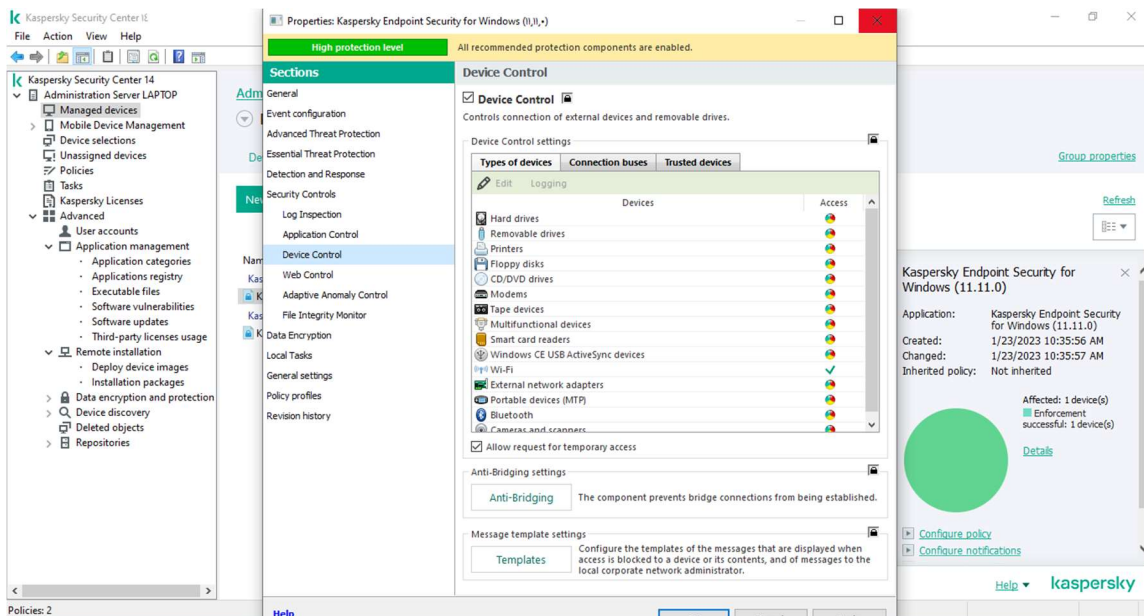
Kaspersky Security Center 14
File Action View Help

Kaspersky Security Center 14
Administration Server LAPTOP
Managed devices
Mobile Device Management
Device selections
Unassigned devices
Policies
Tasks
Kaspersky Licenses
Advanced
User accounts
Application management
Application categories
Applications registry
Executable files
Software vulnerabilities
Software updates
Third-party licenses usage
Remote installation
Deploy device images
Installation packages
Data encryption and protection
Device discovery
Deleted objects
Repositories

Policies: 2

Adm
De
Ne
Nam
Kas
K
Kas
K

Properties: Kaspersky Endpoint Security for Windows (11.11.0)
High protection level
All recommended protection components are enabled.

Sections
General
Event configuration
Advanced Threat Protection
Essential Threat Protection
Detection and Response
Security Controls
Log Inspection
Application Control
Device Control
Web Control
Adaptive Anomaly Control
File Integrity Monitor
Data Encryption
Local Tasks
General settings
Policy profiles
Revision history

Device Control
Device Control
Controls connection of external devices and removable drives.

Device Control settings
Types of devices | Connection buses | Trusted devices
Edit Logging

| Devices | Access |
|---|---|
| Hard drives | |
| Removable drives | |
| Printers | |
| Floppy disks | |
| CD/DVD drives | |
| Modems | |
| Tape devices | |
| Multifunctional devices | |
| Smart card readers | |
| Windows CE USB ActiveSync devices | |
| Wi-Fi | ✓ |
| External network adapters | |
| Portable devices (MTP) | |
| Bluetooth | |
| Cameras and scanners | |

Allow request for temporary access

Anti-Bridging settings
Anti-Bridging
The component prevents bridge connections from being established.

Message template settings
Templates
Configure the templates of the messages that are displayed when access is blocked to a device or its contents, and of messages to the local corporate network administrator.

Help

Group properties
Refresh

Kaspersky Endpoint Security for Windows (11.11.0)
Application: Kaspersky Endpoint Security for Windows (11.11.0)
Created: 1/23/2023 10:35:56 AM
Changed: 1/23/2023 10:35:57 AM
Inherited policy: Not inherited
Affected: 1 device(s)
Enforcement successful: 1 device(s)
Details
Configure policy
Configure notifications
Help
kaspersky